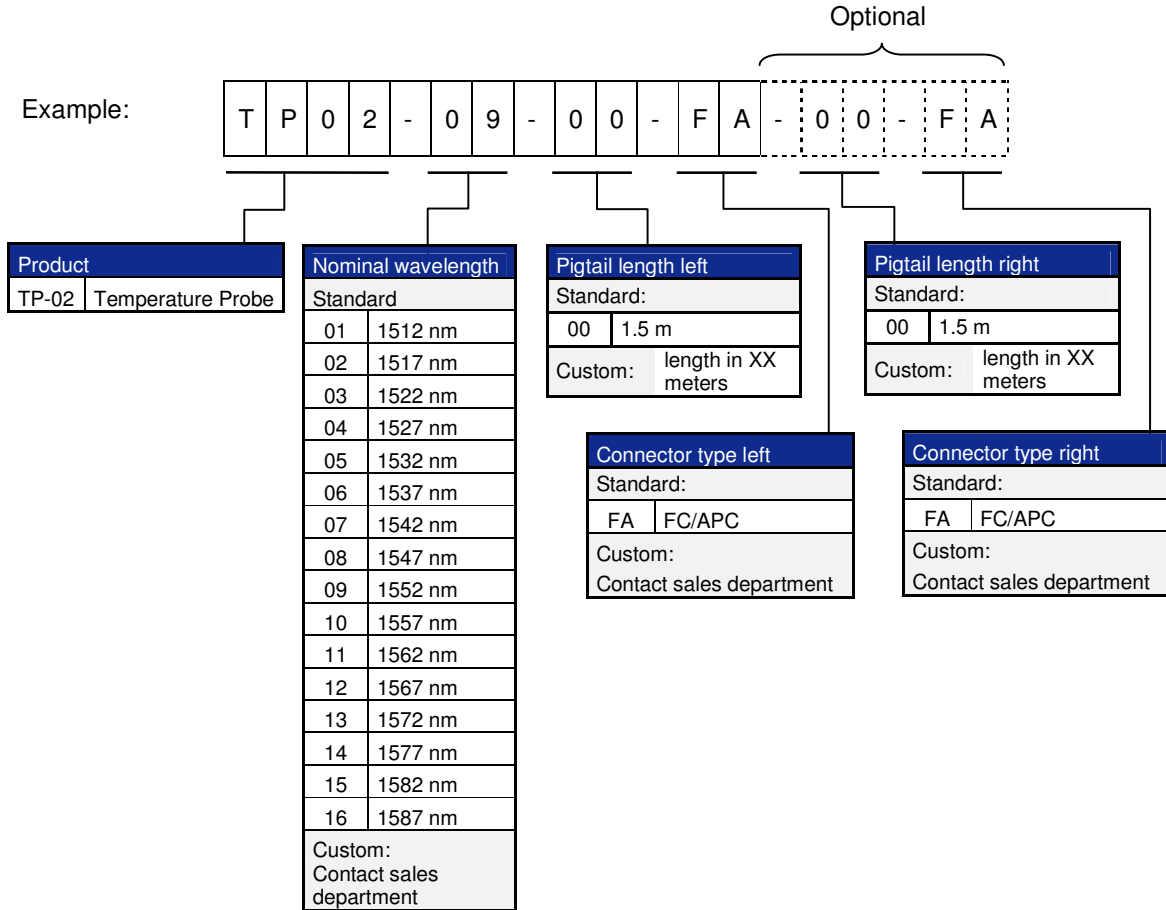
Optional

Example:

| T | P | 0 | 2 | - | 0 | 9 | - | 0 | 0 | - | F | A | - | 0 | 0 | - | F | A |
|---|---|---|---|---|---|---|---|---|---|---|---|---|---|---|---|---|---|---|

Product

| TP-02 | Temperature Probe |
|---|---|

Nominal wavelength

Standard

| 01 | 1512 nm |
|---|---|
| 02 | 1517 nm |
| 03 | 1522 nm |
| 04 | 1527 nm |
| 05 | 1532 nm |
| 06 | 1537 nm |
| 07 | 1542 nm |
| 08 | 1547 nm |
| 09 | 1552 nm |
| 10 | 1557 nm |
| 11 | 1562 nm |
| 12 | 1567 nm |
| 13 | 1572 nm |
| 14 | 1577 nm |
| 15 | 1582 nm |
| 16 | 1587 nm |

Custom:
Contact sales department

Pigtail length left

Standard:

| 00 | 1.5 m |
|---|---|
| Custom: | length in XX meters |

Connector type left

Standard:

| FA | FC/APC |
|---|---|

Custom:
Contact sales department

Pigtail length right

Standard:

| 00 | 1.5 m |
|---|---|
| Custom: | length in XX meters |

Connector type right

Standard:

| FA | FC/APC |
|---|---|

Custom:
Contact sales department